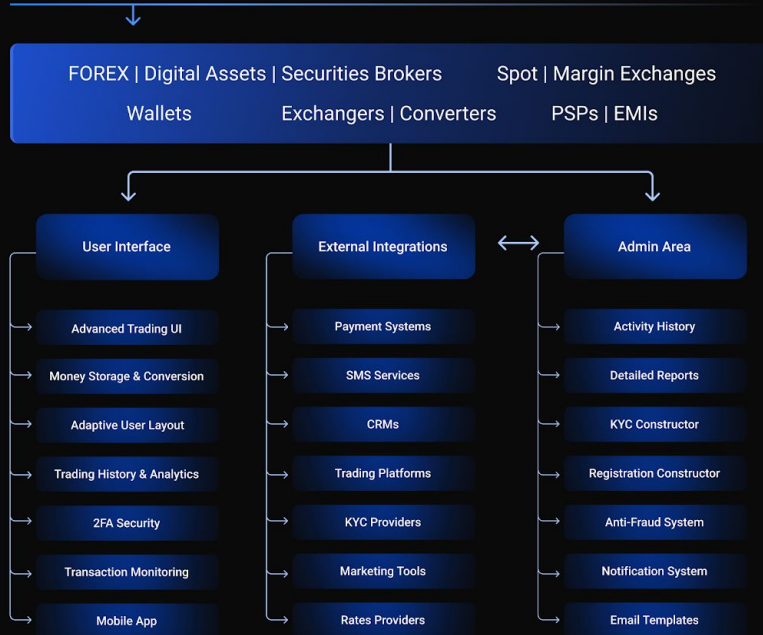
FOREX | Digital Assets | Securities Brokers

Spot | Margin Exchanges

Wallets

Exchangers | Converters

PSPs | EMIs

User Interface

Advanced Trading UI

Money Storage & Conversion

Adaptive User Layout

Trading History & Analytics

2FA Security

Transaction Monitoring

Mobile App

External Integrations

Payment Systems

SMS Services

CRMs

Trading Platforms

KYC Providers

Marketing Tools

Rates Providers

Admin Area

Activity History

Detailed Reports

KYC Constructor

Registration Constructor

Anti-Fraud System

Notification System

Email Templates